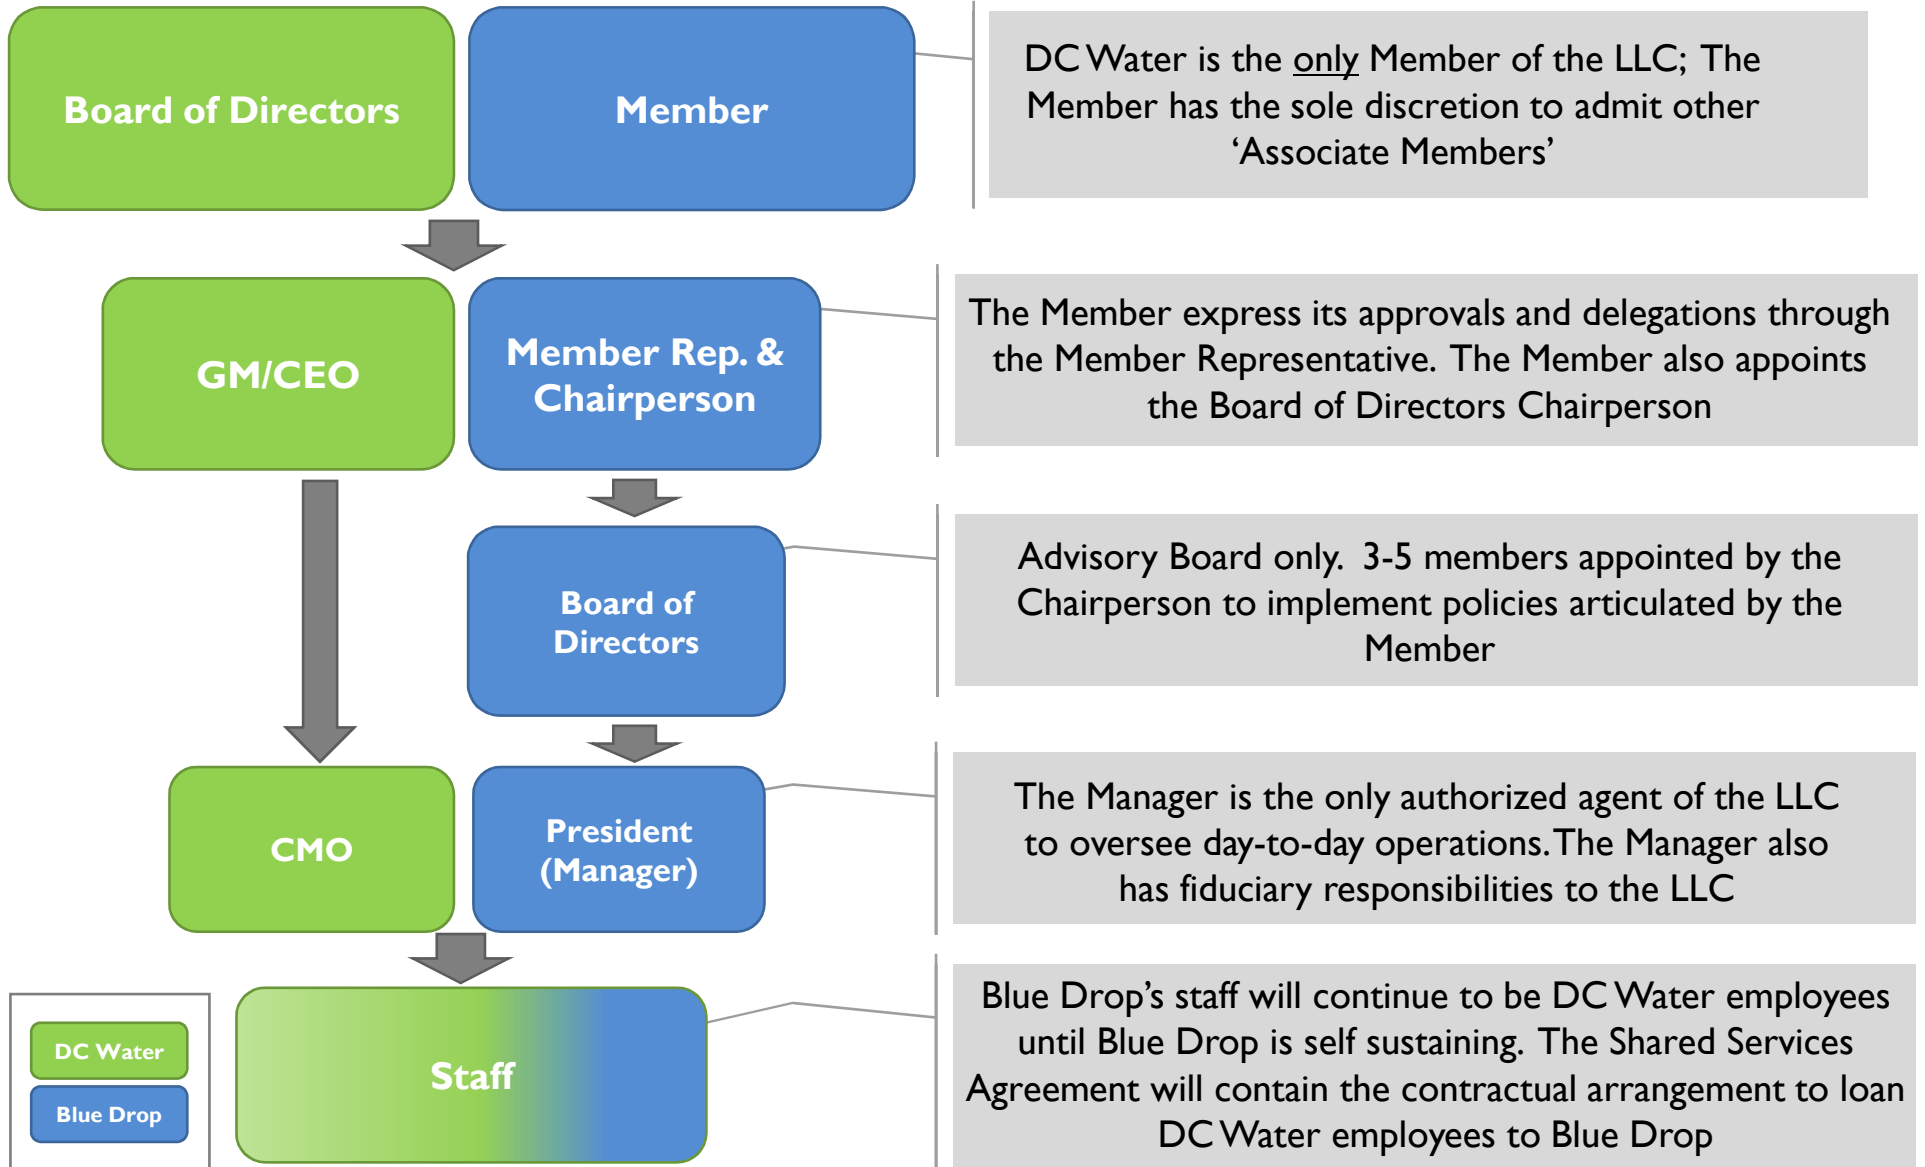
Board of Directors

Member

DC Water is the only Member of the LLC; The Member has the sole discretion to admit other 'Associate Members'

GM/CEO

Member Rep. & Chairperson

The Member express its approvals and delegations through the Member Representative. The Member also appoints the Board of Directors Chairperson

Board of Directors

Advisory Board only. 3-5 members appointed by the Chairperson to implement policies articulated by the Member

CMO

President (Manager)

The Manager is the only authorized agent of the LLC to oversee day-to-day operations. The Manager also has fiduciary responsibilities to the LLC

DC Water

Blue Drop

Staff

Blue Drop's staff will continue to be DC Water employees until Blue Drop is self sustaining. The Shared Services Agreement will contain the contractual arrangement to loan DC Water employees to Blue Drop